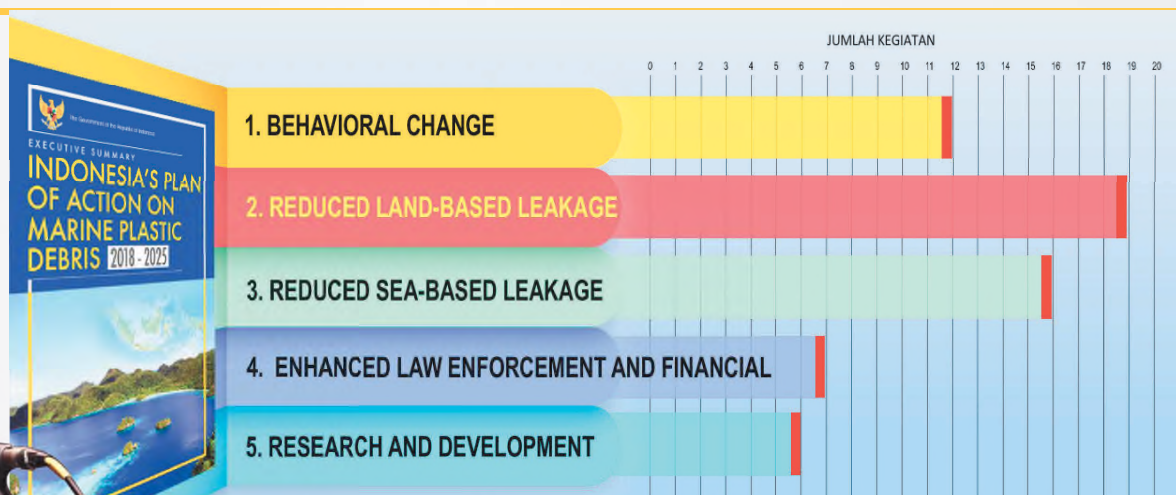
The Government of the Republic of Indonesia

EXECUTIVE SUMMARY
INDONESIA'S PLAN OF ACTION ON MARINE PLASTIC DEBRIS 2018 - 2025

JUMLAH KEGIATAN

0 1 2 3 4 5 6 7 8 9 10 11 12 13 14 15 16 17 18 19 20

1. BEHAVIORAL CHANGE

2. REDUCED LAND-BASED LEAKAGE

3. REDUCED SEA-BASED LEAKAGE

4. ENHANCED LAW ENFORCEMENT AND FINANCIAL

5. RESEARCH AND DEVELOPMENT